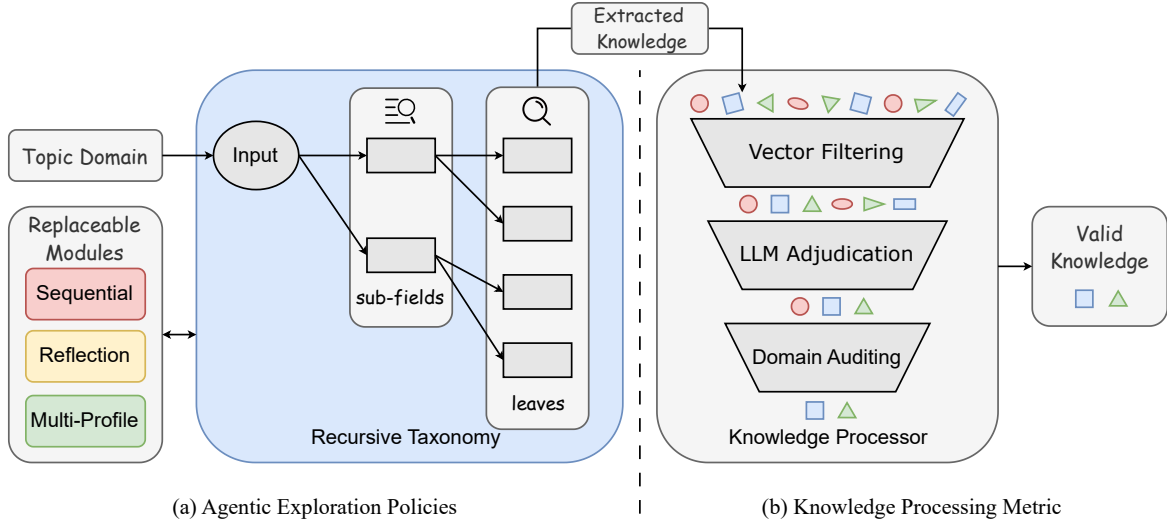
Extracted Knowledge

Topic Domain

Input

sub-fields

leaves

Recursive Taxonomy

Replaceable Modules

Sequential

Reflection

Multi-Profile

Vector Filtering

LLM Adjudication

Domain Auditing

Knowledge Processor

Valid Knowledge

(a) Agentic Exploration Policies

(b) Knowledge Processing Metric